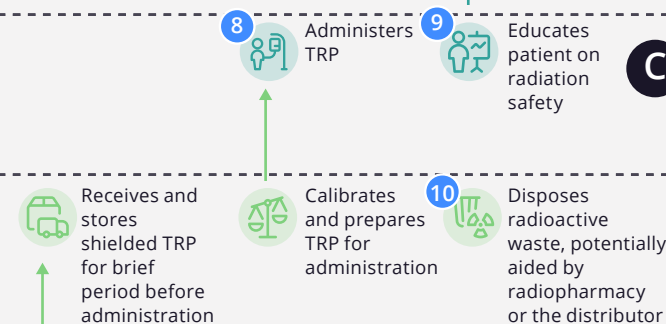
8 Administers TRP

9 Educates patient on radiation safety

C

Receives and stores shielded TRP for brief period before administration

Calibrates and prepares TRP for administration

10 Disposes radioactive waste, potentially aided by radiopharmacy or the distributor